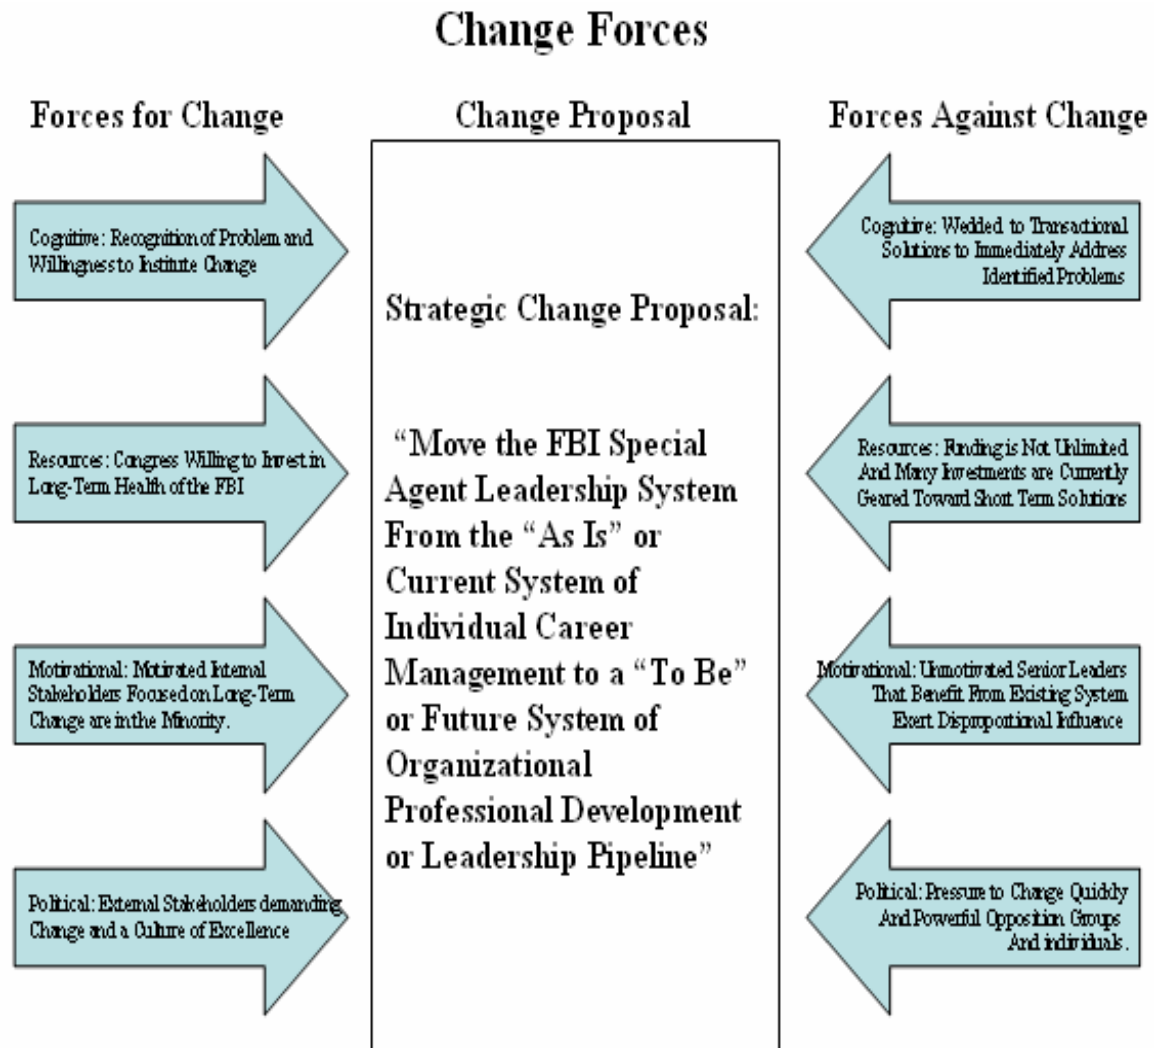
Change Forces

Forces for Change

Cognitive: Recognition of Problem and Willingness to Institute Change

Resources: Congress Willing to Invest in Long-Term Health of the FBI

Motivational: Motivated Internal Stakeholders Focused on Long-Term Change are in the Minority.

Political: External Stakeholders demanding Change and a Culture of Excellence

Change Proposal

Strategic Change Proposal:

"Move the FBI Special Agent Leadership System From the "As Is" or Current System of Individual Career Management to a "To Be" or Future System of Organizational Professional Development or Leadership Pipeline"

Forces Against Change

Cognitive: Wedded to Transactional Solutions to Immediately Addres Identified Problems

Resources: Funding is Not Unlimited And Many Investments are Currently Geared Toward Short Term Solutions

Motivational: Unmotivated Senior Leaders That Benefit From Existing System Exert Disproportional Influence

Political: Pressure to Change Quickly And Powerful Opposition Groups And individuals.